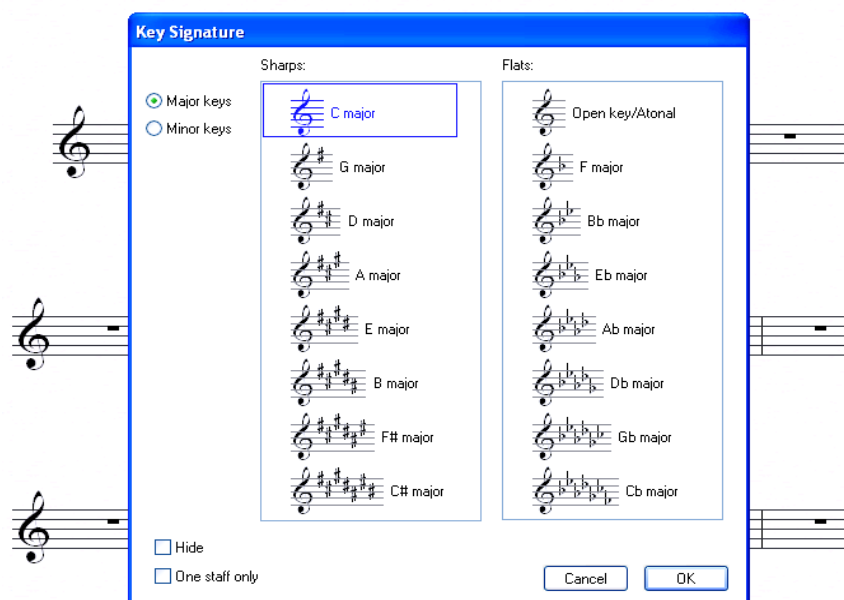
Key Signature

Major keys
Minor keys

Sharps:
C major
G major
D major
A major
E major
B major
F# major
C# major

Flats:
Open key/Atonal
F major
Bb major
Eb major
Ab major
Db major
Gb major
Cb major

Hide
One staff only

Cancel
OK